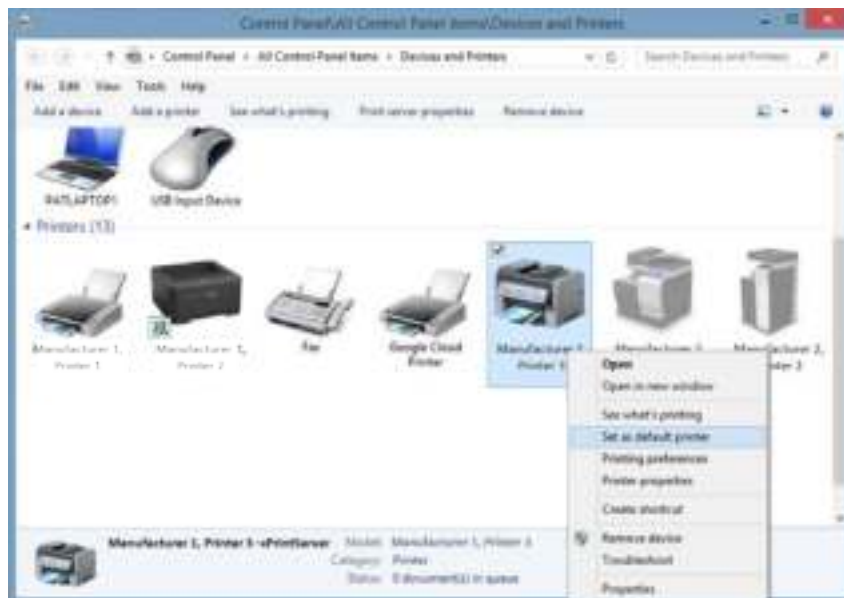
Control Panel\All Control Panel Items\Devices and Printers

Control Panel › All Control Panel Items › Devices and Printers

Search Devices and Printers

File Edit View Tools Help

Add a device Add a printer See what's printing Print server properties Remove device

PATLAPTOP1 USB Input Device

Printers (13)

Manufacturer 1, Printer 1

Manufacturer 1, Printer 2

Fax

Google Cloud Printer

Manufacturer 1, Printer 5

Manufacturer 2, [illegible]

Manufacturer 2, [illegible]der 3

Open
Open in new window
See what's printing
Set as default printer
Printing preferences
Printer properties
Create shortcut
Remove device
Troubleshoot
Properties

Manufacturer 1, Printer 5 - vPrintServer Model: Manufacturer 1, Printer 5
Category: Printer
Status: 0 document(s) in queue